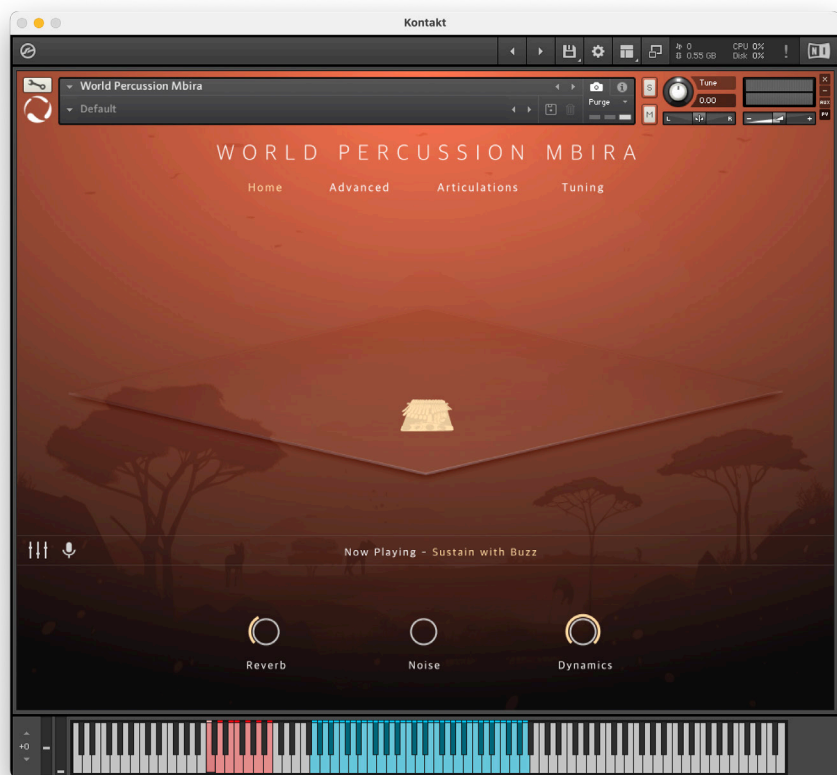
Kontakt

0
0.55 GB
CPU 0%
Disk 0%

World Percussion Mbira
Default
Purge
S
M
Tune
0.00
L
R

WORLD PERCUSSION MBIRA

Home Advanced Articulations Tuning

Now Playing - Sustain with Buzz

Reverb Noise Dynamics

+0